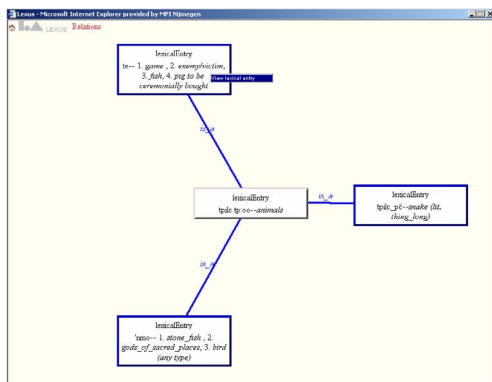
Lexus - Microsoft Internet Explorer provided by MPI Nijmegen

LEXUS Relations

lexicalEntry
te-- 1. game, 2. enemy/victim, 3. fish, 4. pig to be ceremonially bought

View lexical entry

is_a

lexicalEntry
tpde tp:oo--animals

is_a

lexicalEntry
tpde_pê--snake (lit. thing_long)

is_a

lexicalEntry
'nmo-- 1. stone_fish, 2. gods_of_sacred_places, 3. bird (any type)